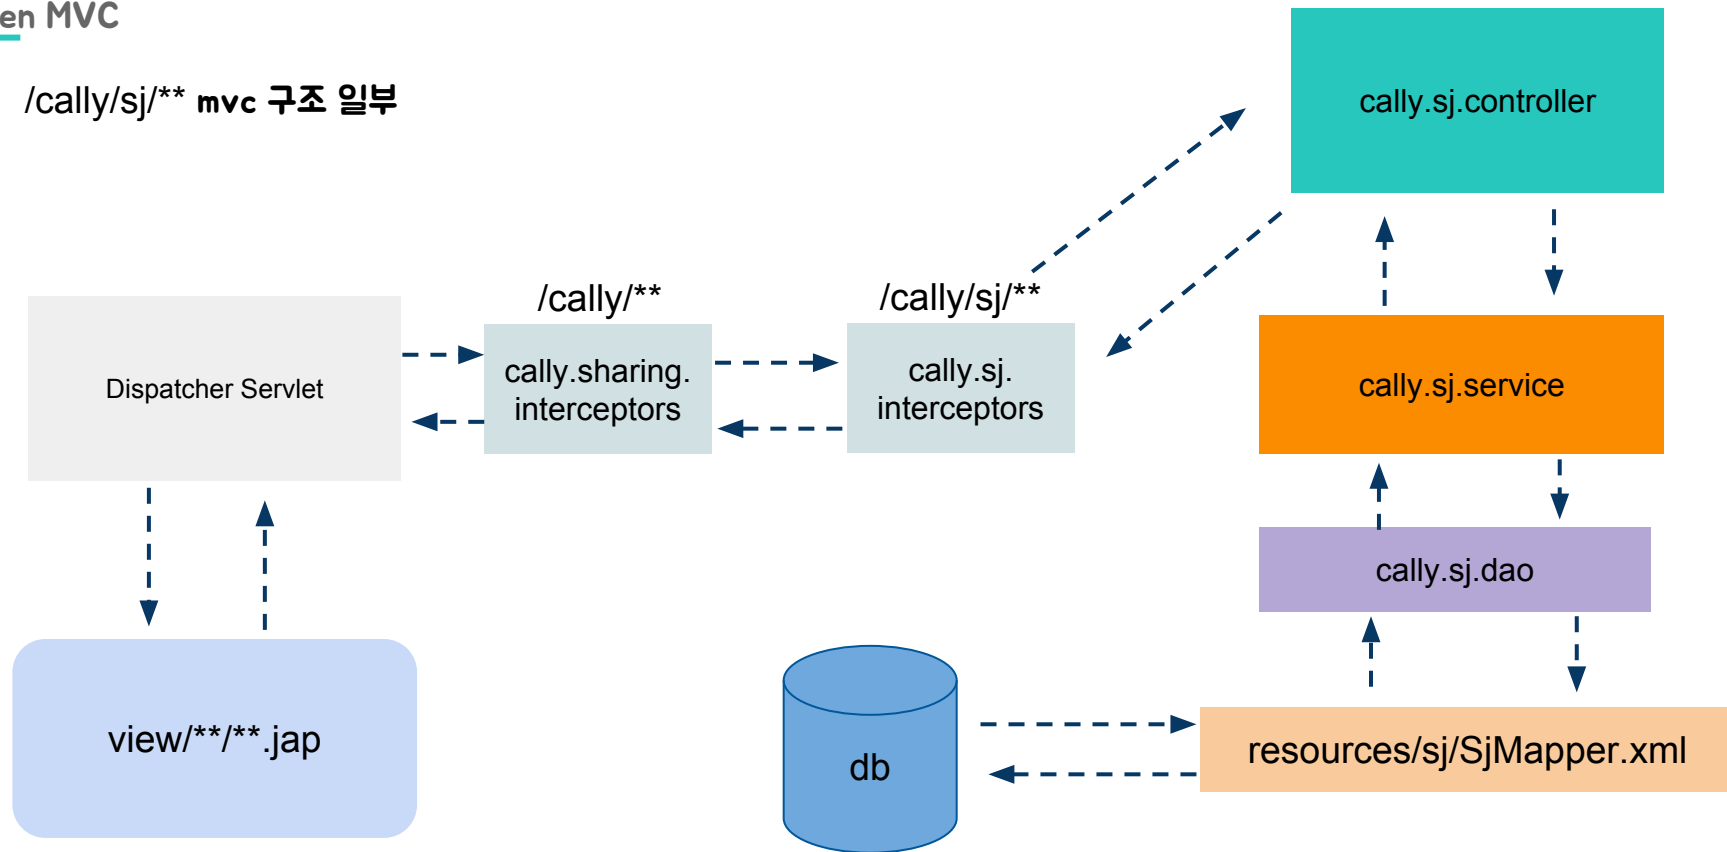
en MVC

/cally/sj/** mvc 구조 일부

cally.sj.controller

/cally/**

/cally/sj/**

Dispatcher Servlet

cally.sharing. interceptors

cally.sj. interceptors

cally.sj.service

cally.sj.dao

view/**/**.jap

db

resources/sj/SjMapper.xml